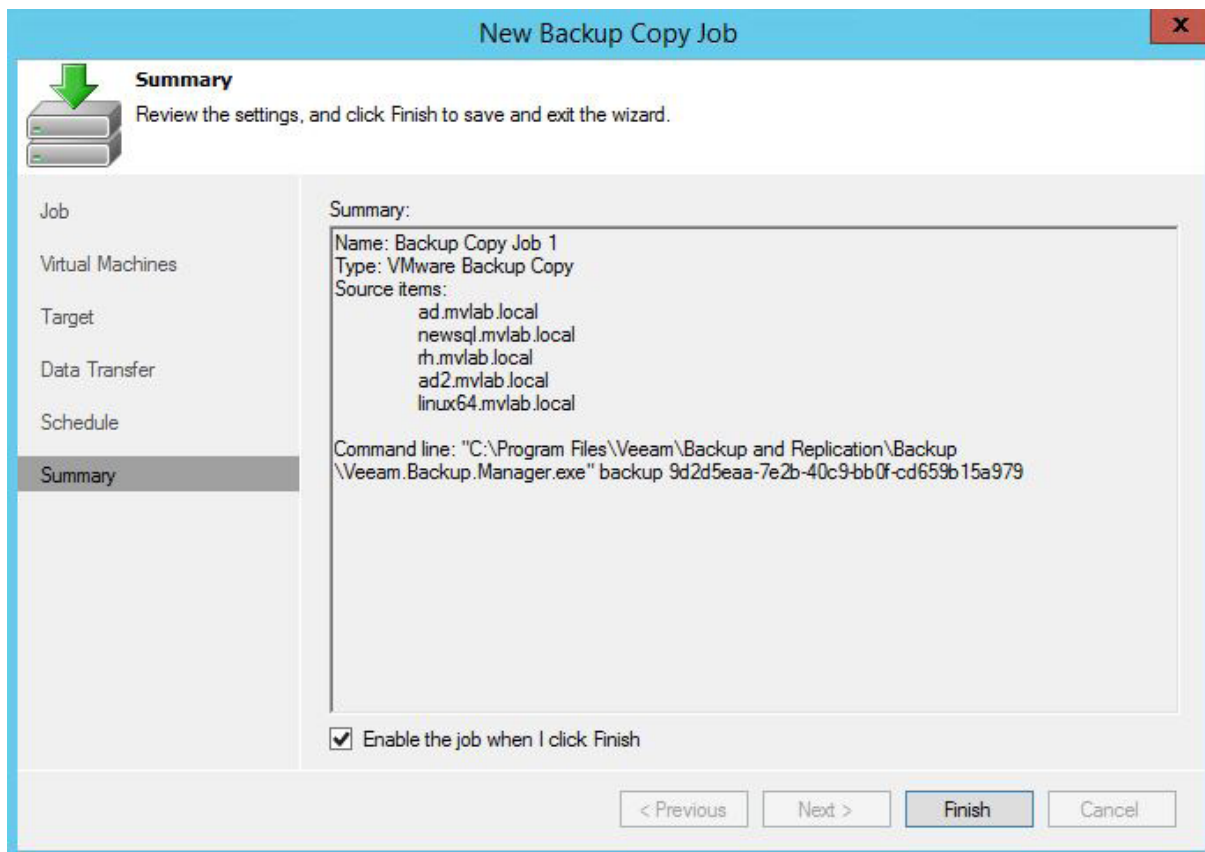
New Backup Copy Job

x

Summary

Review the settings, and click Finish to save and exit the wizard.

Job

Virtual Machines

Target

Data Transfer

Schedule

Summary

Summary:

Name: Backup Copy Job 1
Type: VMware Backup Copy
Source items:
ad.mvlab.local
newsql.mvlab.local
rh.mvlab.local
ad2.mvlab.local
linux64.mvlab.local

Command line: "C:\Program Files\Veeam\Backup and Replication\Backup \Veeam.Backup.Manager.exe" backup 9d2d5eaa-7e2b-40c9-bb0f-cd659b15a979

Enable the job when I click Finish

< Previous

Next >

Finish

Cancel